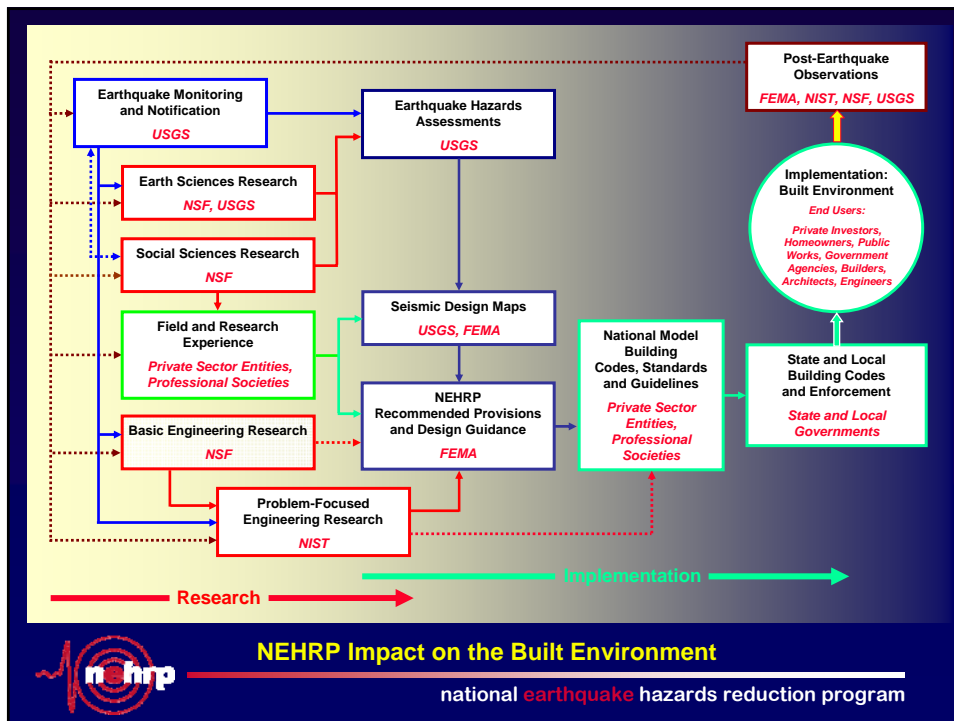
Earthquake Monitoring and Notification

USGS

Earthquake Hazards Assessments

USGS

Post-Earthquake Observations

FEMA, NIST, NSF, USGS

Earth Sciences Research

NSF, USGS

Social Sciences Research

NSF

Implementation: Built Environment

End Users:

Private Investors, Homeowners, Public Works, Government Agencies, Builders, Architects, Engineers

Field and Research Experience

Private Sector Entities, Professional Societies

Seismic Design Maps

USGS, FEMA

National Model Building Codes, Standards and Guidelines

Private Sector Entities, Professional Societies

State and Local Building Codes and Enforcement

State and Local Governments

NEHRP Recommended Provisions and Design Guidance

FEMA

Basic Engineering Research

NSF

Problem-Focused Engineering Research

NIST

Implementation

Research

nehrp

NEHRP Impact on the Built Environment

national earthquake hazards reduction program